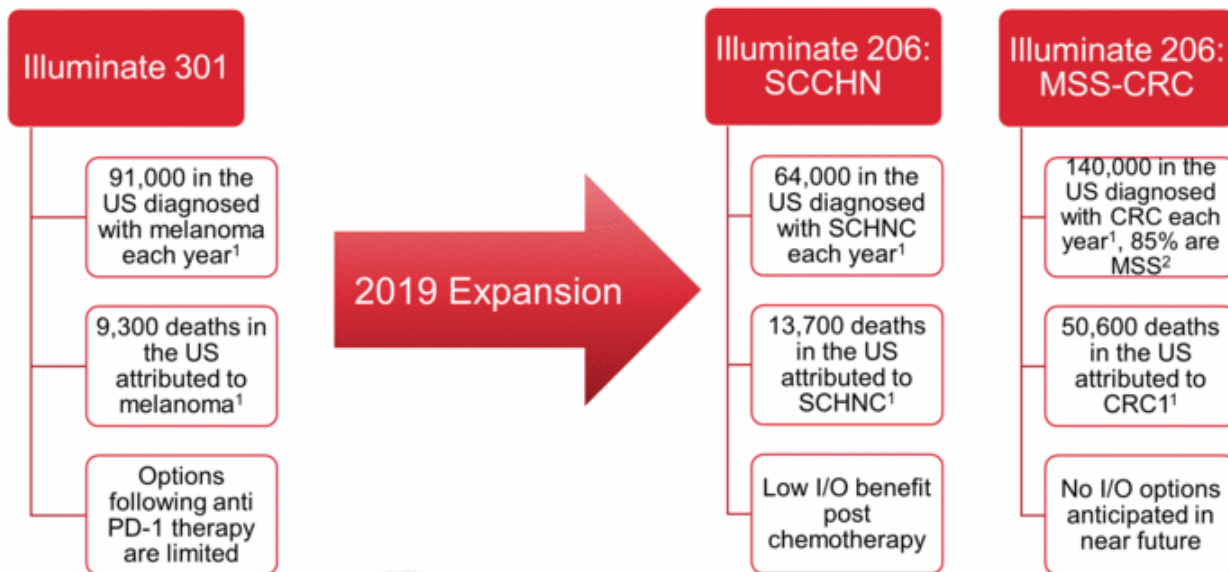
Illuminate 301

91,000 in the US diagnosed with melanoma each year$^1$

9,300 deaths in the US attributed to melanoma$^1$

Options following anti PD-1 therapy are limited

2019 Expansion

Illuminate 206: SCCHN

64,000 in the US diagnosed with SCHNC each year$^1$

13,700 deaths in the US attributed to SCHNC$^1$

Low I/O benefit post chemotherapy

Illuminate 206: MSS-CRC

140,000 in the US diagnosed with CRC each year$^1$, 85% are MSS$^2$

50,600 deaths in the US attributed to CRC1$^1$

No I/O options anticipated in near future